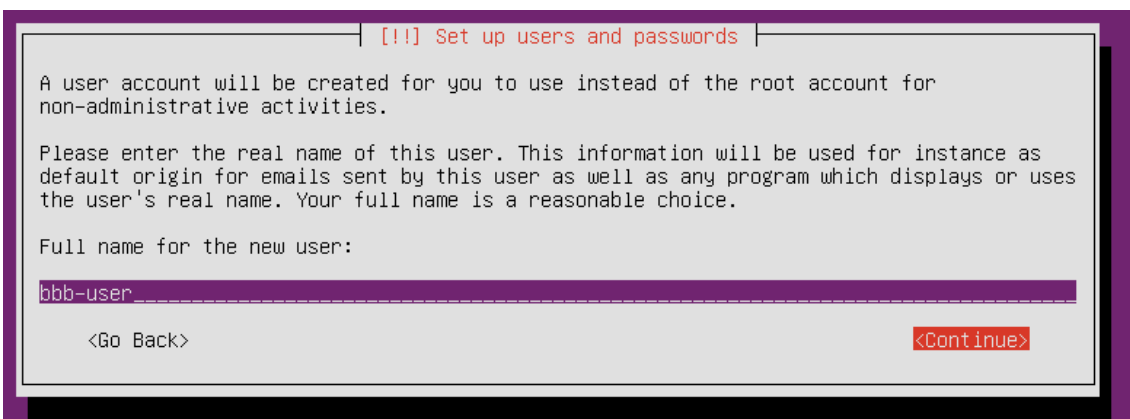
[!!] Set up users and passwords

A user account will be created for you to use instead of the root account for non-administrative activities.

Please enter the real name of this user. This information will be used for instance as default origin for emails sent by this user as well as any program which displays or uses the user's real name. Your full name is a reasonable choice.

Full name for the new user:

bbb-user

<Go Back>

<Continue>